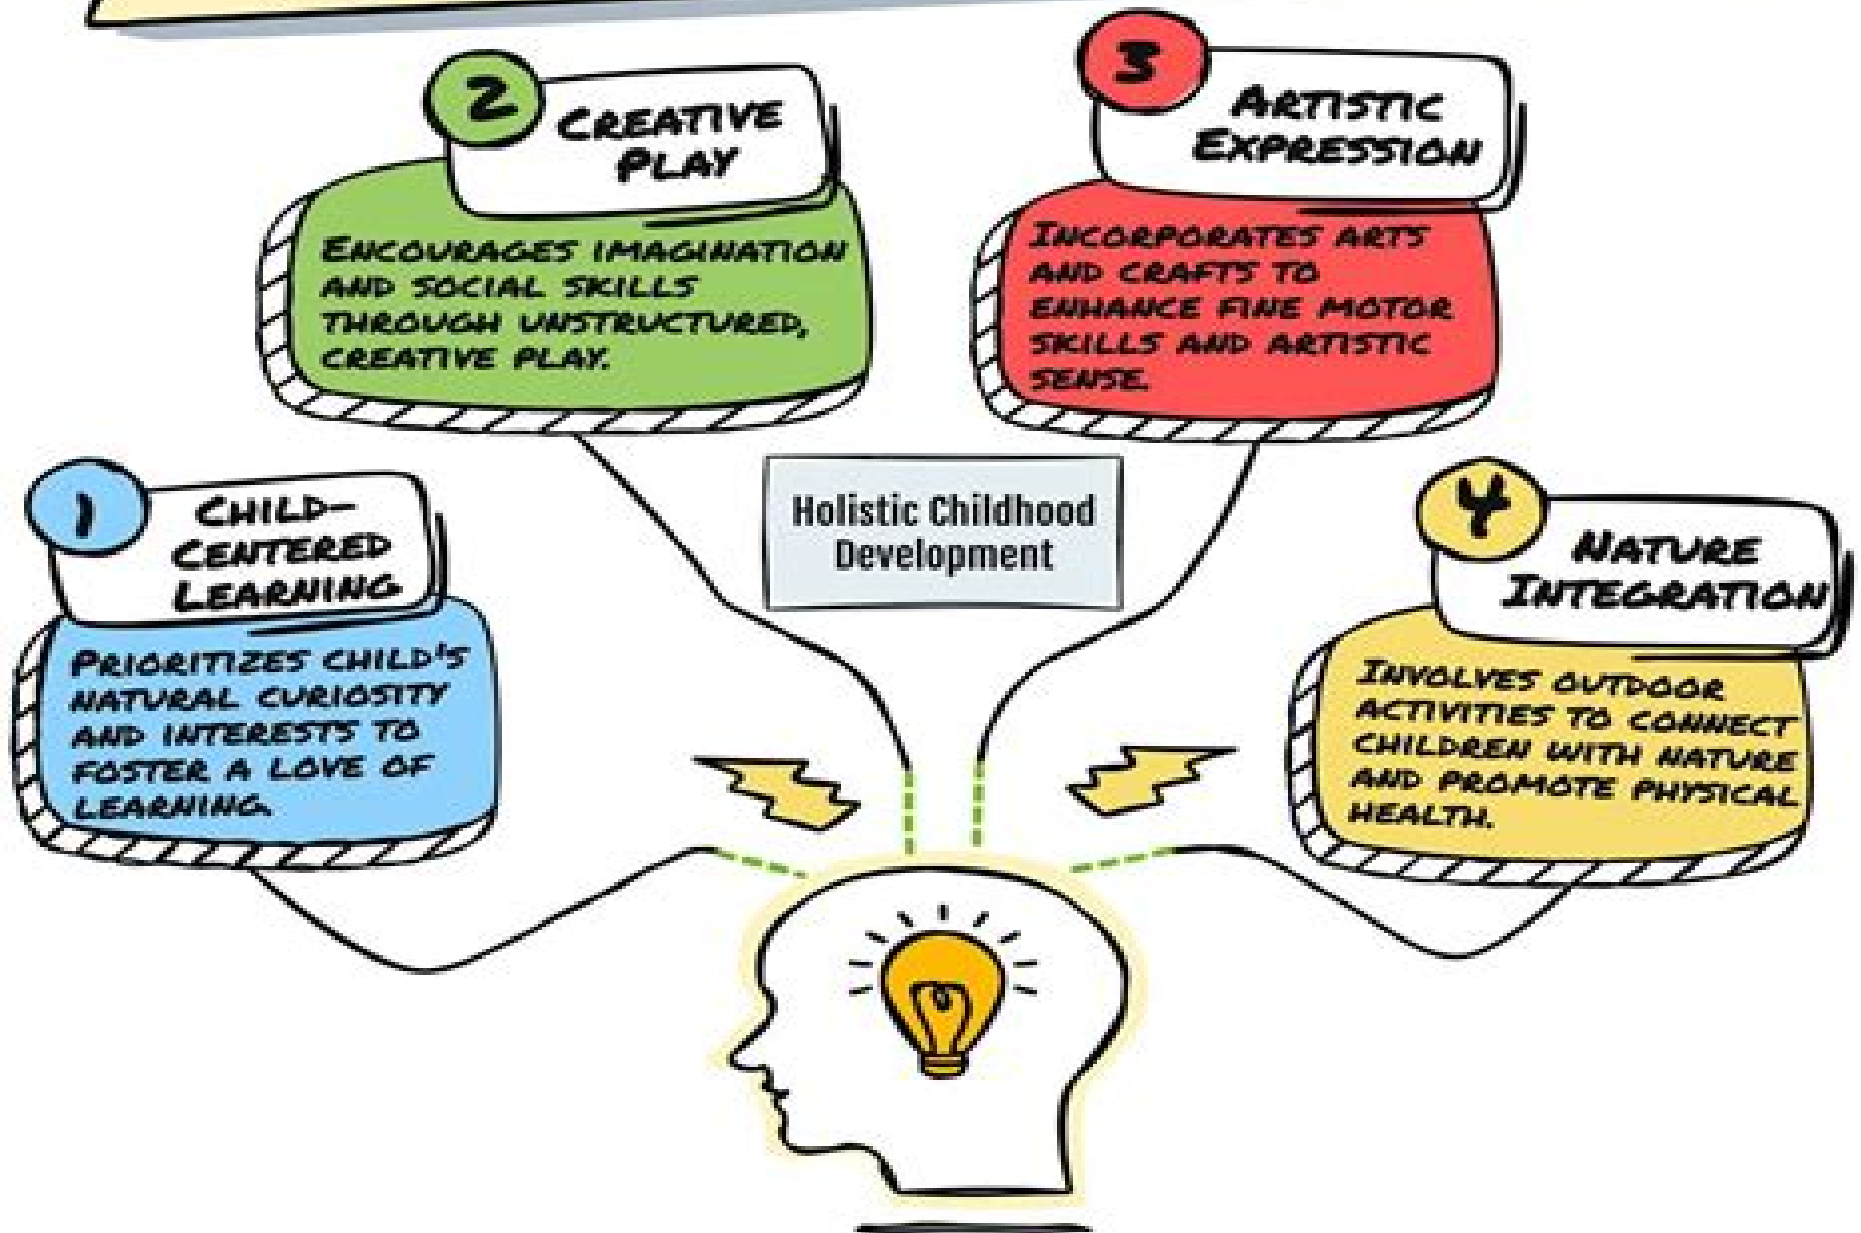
2
CREATIVE PLAY
ENCOURAGES IMAGINATION AND SOCIAL SKILLS THROUGH UNSTRUCTURED, CREATIVE PLAY.

3
ARTISTIC EXPRESSION
INCORPORATES ARTS AND CRAFTS TO ENHANCE FINE MOTOR SKILLS AND ARTISTIC SENSE.

Holistic Childhood Development

1
CHILD-CENTERED LEARNING
PRIORITIZES CHILD'S NATURAL CURIOSITY AND INTERESTS TO FOSTER A LOVE OF LEARNING.

4
NATURE INTEGRATION
INVOLVES OUTDOOR ACTIVITIES TO CONNECT CHILDREN WITH NATURE AND PROMOTE PHYSICAL HEALTH.